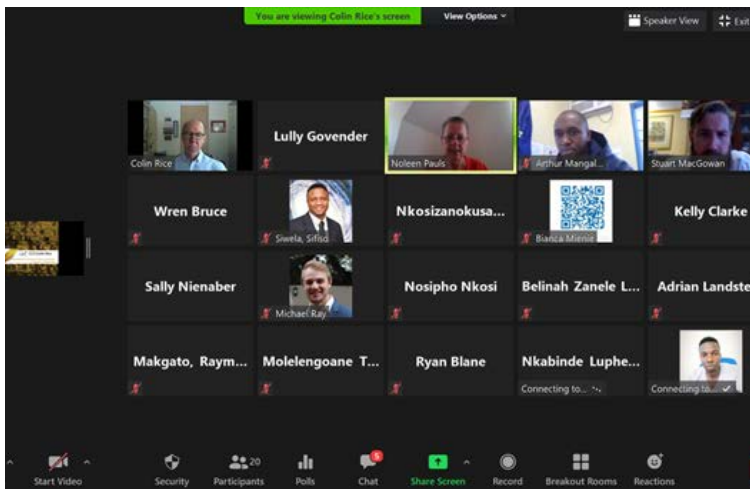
You are viewing Colin Rice's screen
View Options
Speaker View
Exit

Colin Rice
Lully Govender
Noleen Pauls
Arthur Mangal...
Stuart MacGowan

Wren Bruce
Siwela, Sifiso
Nkosizanokusa...
Bianca Mienie
Kelly Clarke

Sally Nienaber
Michael Ray
Nosipho Nkosi
Belinah Zanele L...
Adrian Landste

Makgato, Raym...
Molelengoane T...
Ryan Blane
Nkabinde Luphe...
Connecting to...
Connecting to...

Start Video
Security
20
Participants
Polls
5
Chat
Share Screen
Record
Breakout Rooms
Reactions